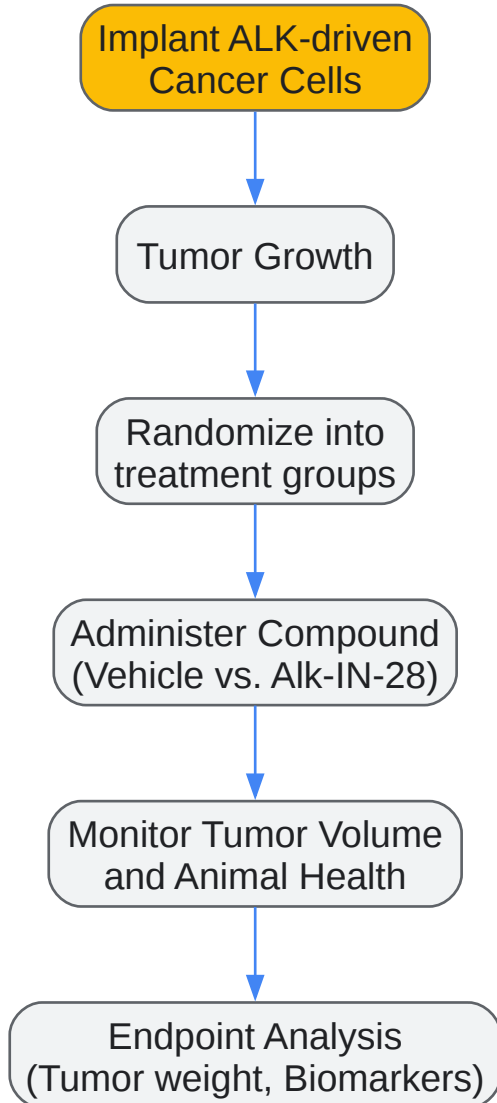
Implant ALK-driven Cancer Cells

Tumor Growth

Randomize into treatment groups

Administer Compound (Vehicle vs. Alk-IN-28)

Monitor Tumor Volume and Animal Health

Endpoint Analysis (Tumor weight, Biomarkers)